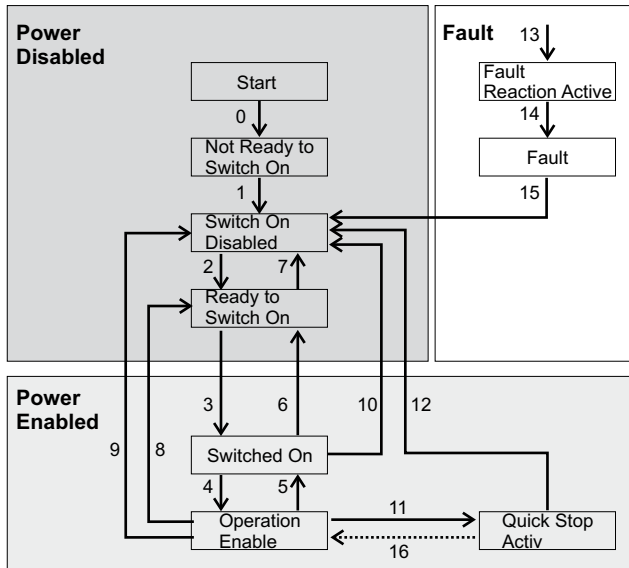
Power Disabled

Start

0

Not Ready to Switch On

1

Switch On Disabled

2

7

Ready to Switch On

Fault

13

Fault Reaction Active

14

Fault

15

Power Enabled

3

6

10

12

9

8

Switched On

4

5

Operation Enable

11

16

Quick Stop Activ